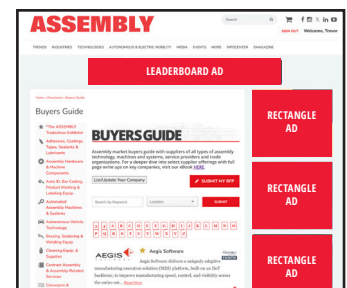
ASSEMBLY

Search

SIGN OUT Welcome, Trevor

TRENDS INDUSTRIES TECHNOLOGIES AUTONOMOUS & ELECTRIC MOBILITY MEDIA EVENTS MORE WHOSEVER EMAGAZINE

LEADERBOARD AD

Home > Directories > Buyers Guide

Buyers Guide

"The ASSEMBLY Tradeshow Exhibitor

Adhesives, Coatings, Tapes, Sealants & Lubricants

Assembly Hardware & Machine Components

Auto ID, Bar Coding, Product Marking & Labeling Equip.

Automated Assembly Machines & Systems

Autonomous Vehicle Technology

Brazing, Soldering & Welding Equip.

Cleaning Equip. & Supplies

Contract Assembly & Assembly-Related Services

Conveyors &

BUYERS GUIDE

Assembly market buyers guide with suppliers of all types of assembly technology, machines and systems, service providers and trade organizations. For a deeper dive into select supplier offerings with full page write ups on key companies, visit our eBook HERE

List/Update Your Company

SUBMIT MY RFP

Search by Keyword

Location

SEARCH

AEGIS

Aegis Software

Aegis Software delivers a uniquely adaptive manufacturing execution solution (MES) platform, built on its FactoryLogix, to improve manufacturing speed, control, and visibility across the entire ent... Read More

RECTANGLE AD

RECTANGLE AD

RECTANGLE AD